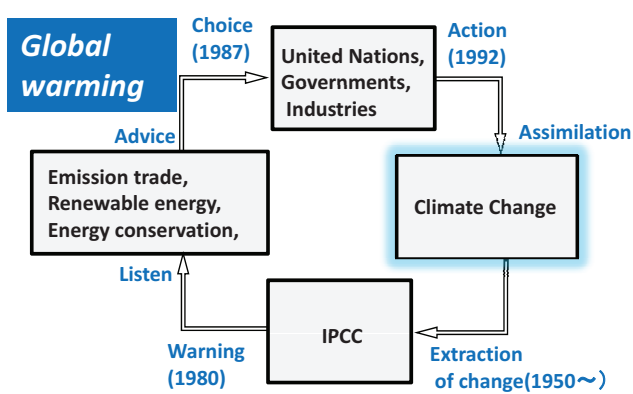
Global warming

Choice (1987)

United Nations, Governments, Industries

Action (1992)

Assimilation

Climate Change

Advice

Emission trade, Renewable energy, Energy conservation,

Listen

IPCC

Warning (1980)

Extraction of change(1950〜)